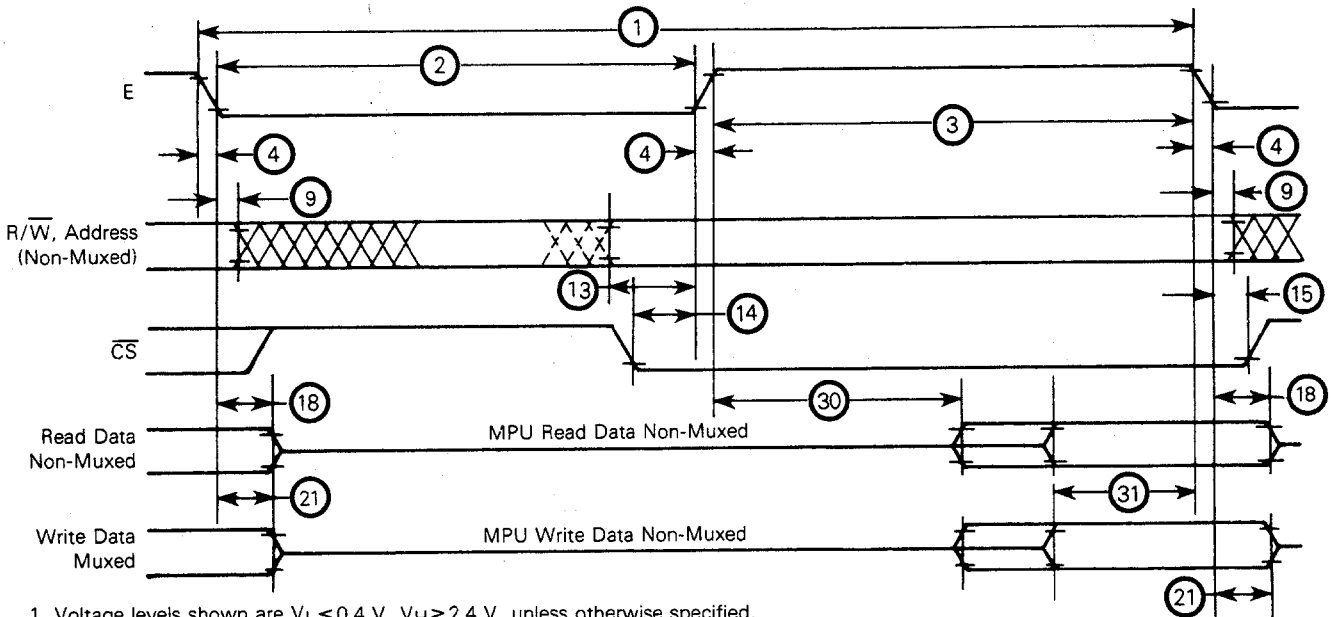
1

2

E

3

4

4

4

9

9

R/$\overline{W}$, Address (Non-Muxed)

13

14

15

$\overline{CS}$

18

30

18

Read Data Non-Muxed

MPU Read Data Non-Muxed

21

31

Write Data Muxed

MPU Write Data Non-Muxed

21

1. Voltage levels shown are $V_L \leq 0.4$ V, $V_H \geq 2.4$ V, unless otherwise specified.